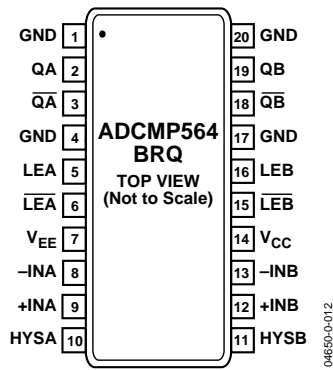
GND 1
QA 2
$\overline{QA}$ 3
GND 4
LEA 5
$\overline{LEA}$ 6
$V_{EE}$ 7
–INA 8
+INA 9
HYSA 10

ADCMP564 BRQ
TOP VIEW (Not to Scale)

20 GND
19 QB
18 $\overline{QB}$
17 GND
16 LEB
15 $\overline{LEB}$
14 $V_{CC}$
13 –INB
12 +INB
11 HYSB

04650-0-012